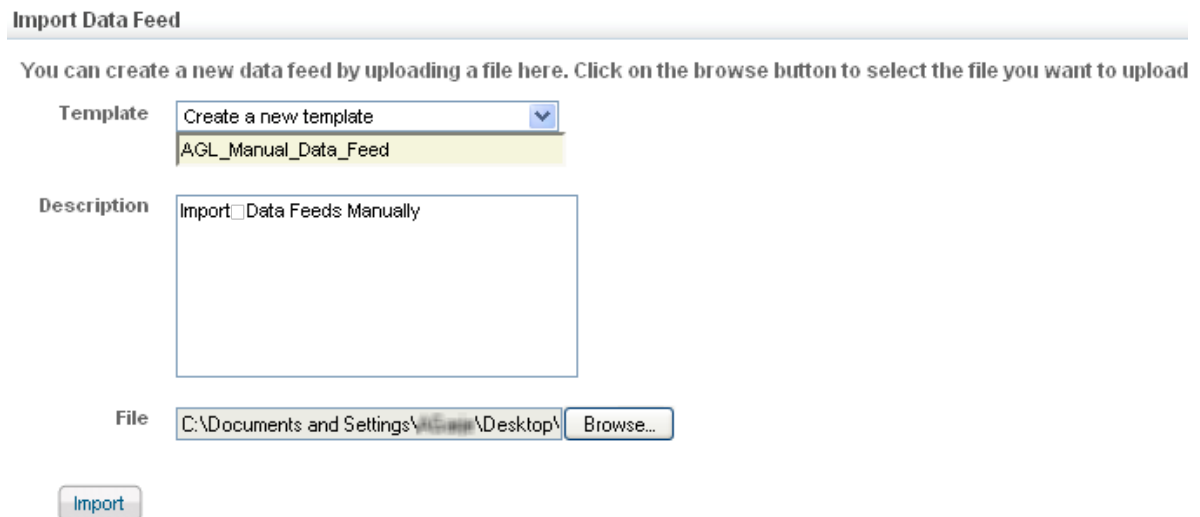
Import Data Feed

You can create a new data feed by uploading a file here. Click on the browse button to select the file you want to upload

Template
Create a new template
AGL_Manual_Data_Feed

Description
Import□Data Feeds Manually

File
C:\Documents and Settings\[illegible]\Desktop\
Browse...

Import